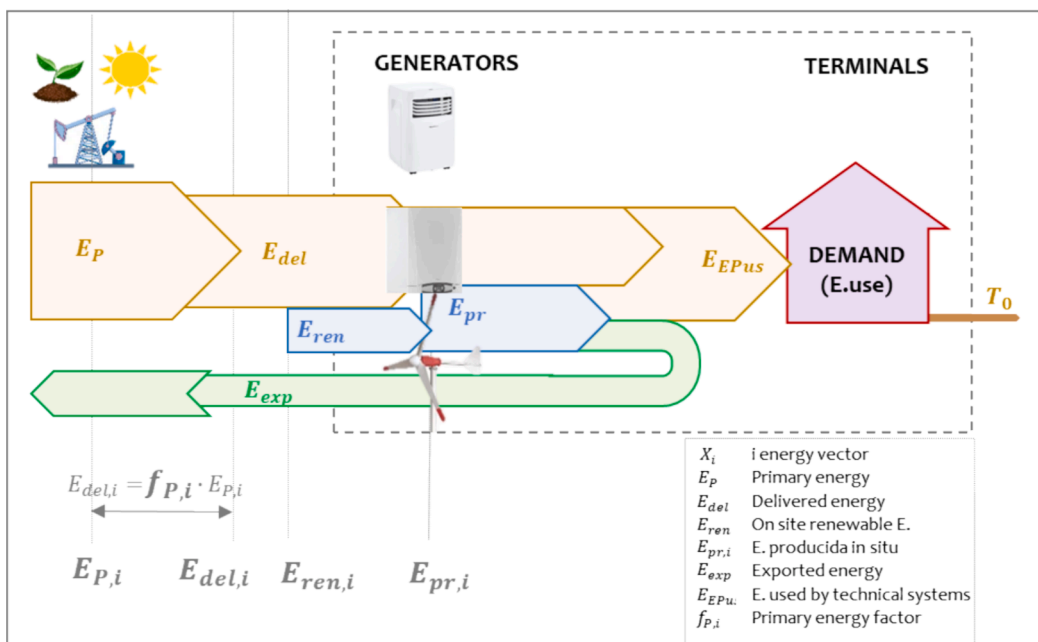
GENERATORS

TERMINALS

$E_P$

$E_{del}$

$E_{EPus}$

DEMAND (E.use)

$T_0$

$E_{ren}$

$E_{pr}$

$E_{exp}$

$E_{del,i} = f_{P,i} \cdot E_{P,i}$

$E_{P,i}$ $E_{del,i}$ $E_{ren,i}$ $E_{pr,i}$

| | |
|---|---|
| $X_i$ | i energy vector |
| $E_P$ | Primary energy |
| $E_{del}$ | Delivered energy |
| $E_{ren}$ | On site renewable E. |
| $E_{pr,i}$ | E. producida in situ |
| $E_{exp}$ | Exported energy |
| $E_{EPu.}$ | E. used by technical systems |
| $f_{P,i}$ | Primary energy factor |